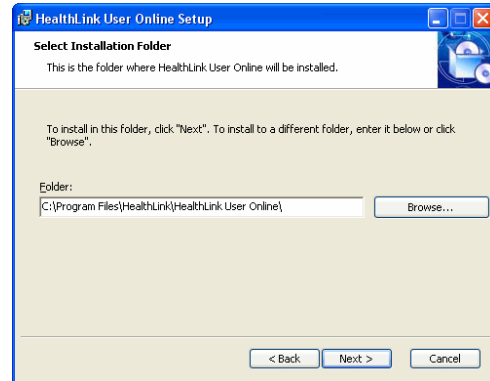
HealthLink User Online Setup

Select Installation Folder

This is the folder where HealthLink User Online will be installed.

To install in this folder, click "Next". To install to a different folder, enter it below or click "Browse".

Folder:

C:\Program Files\HealthLink\HealthLink User Online\

Browse...

< Back

Next >

Cancel